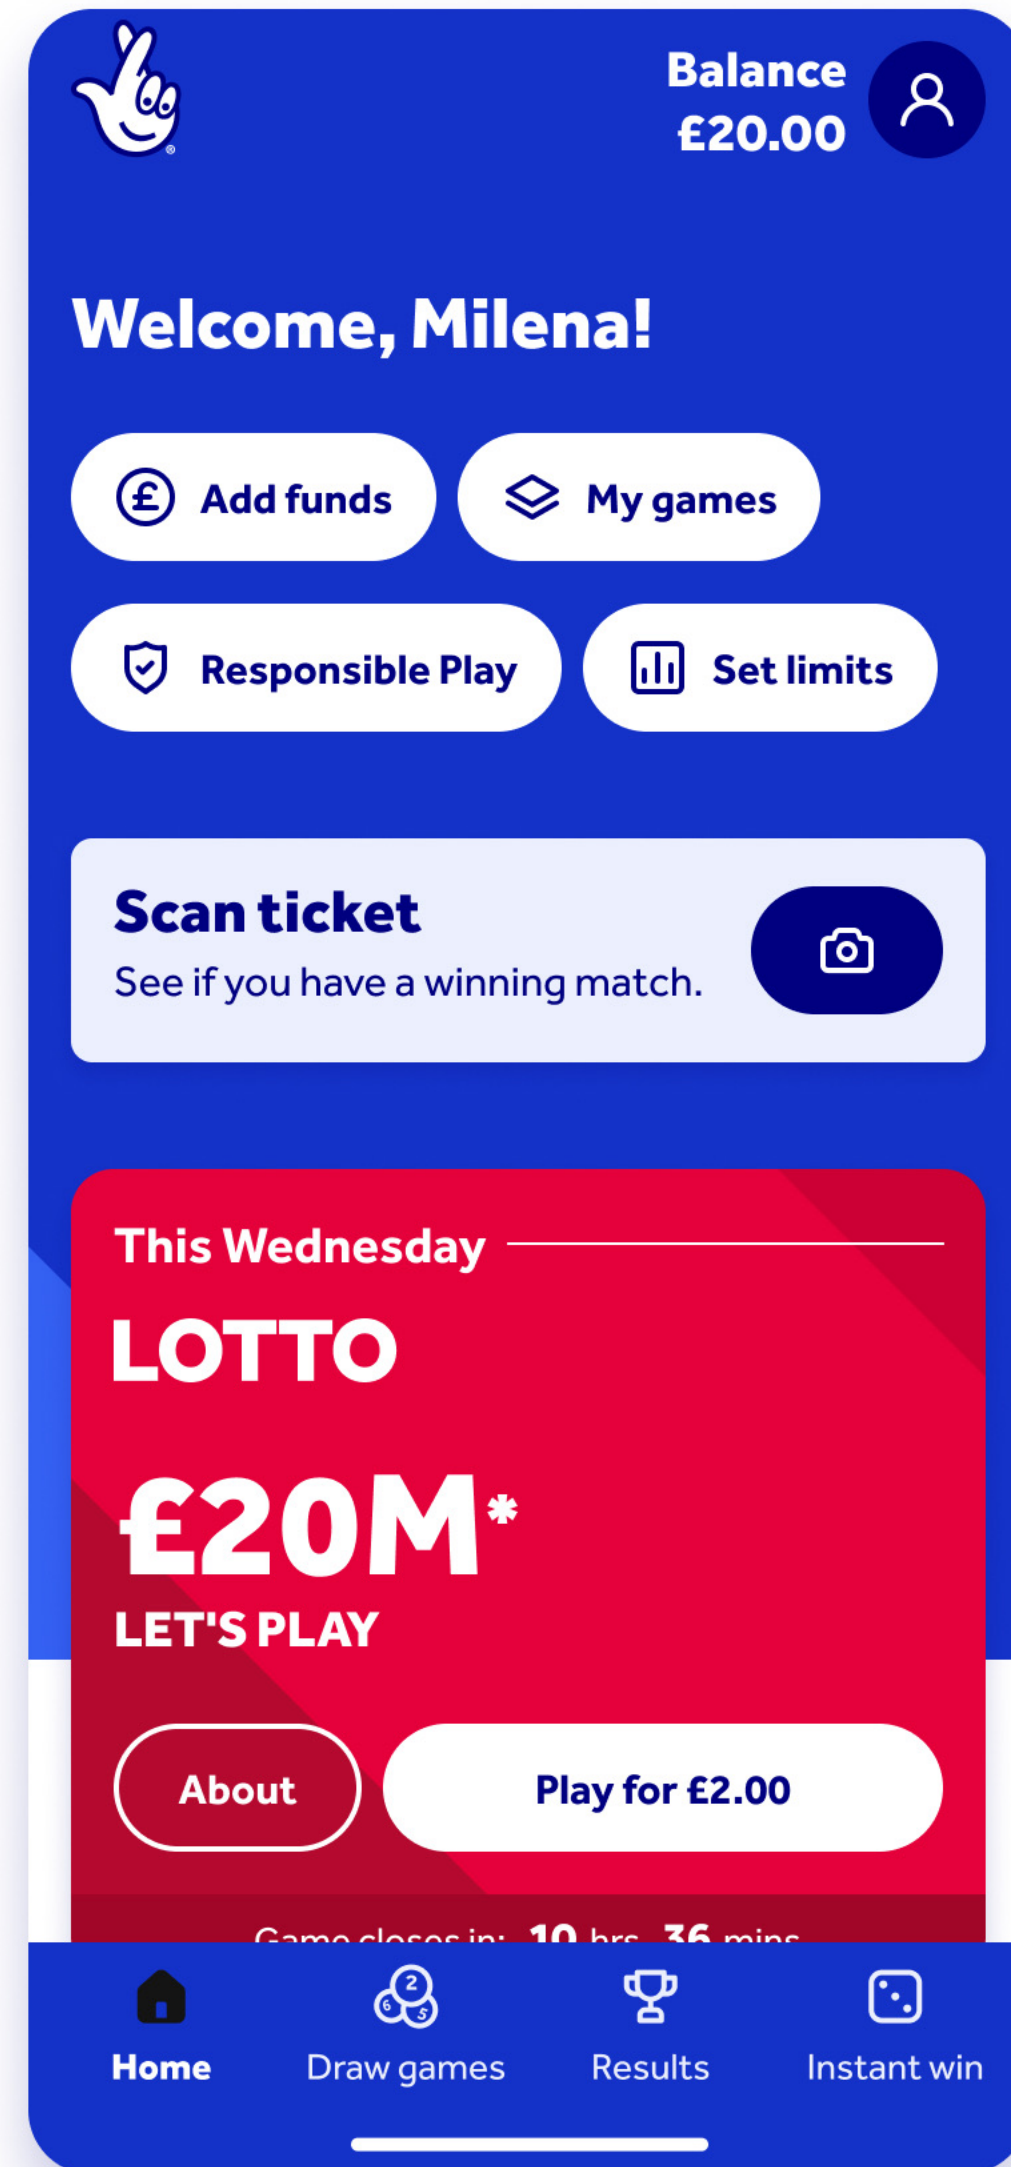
Balance
£20.00

Welcome, Milena!

Add funds

My games

Responsible Play

Set limits

Scan ticket
See if you have a winning match.

This Wednesday

LOTTO

£20M*
LET'S PLAY

About

Play for £2.00

Game closes in: 10 hrs 36 mins

Home

Draw games

Results

Instant win